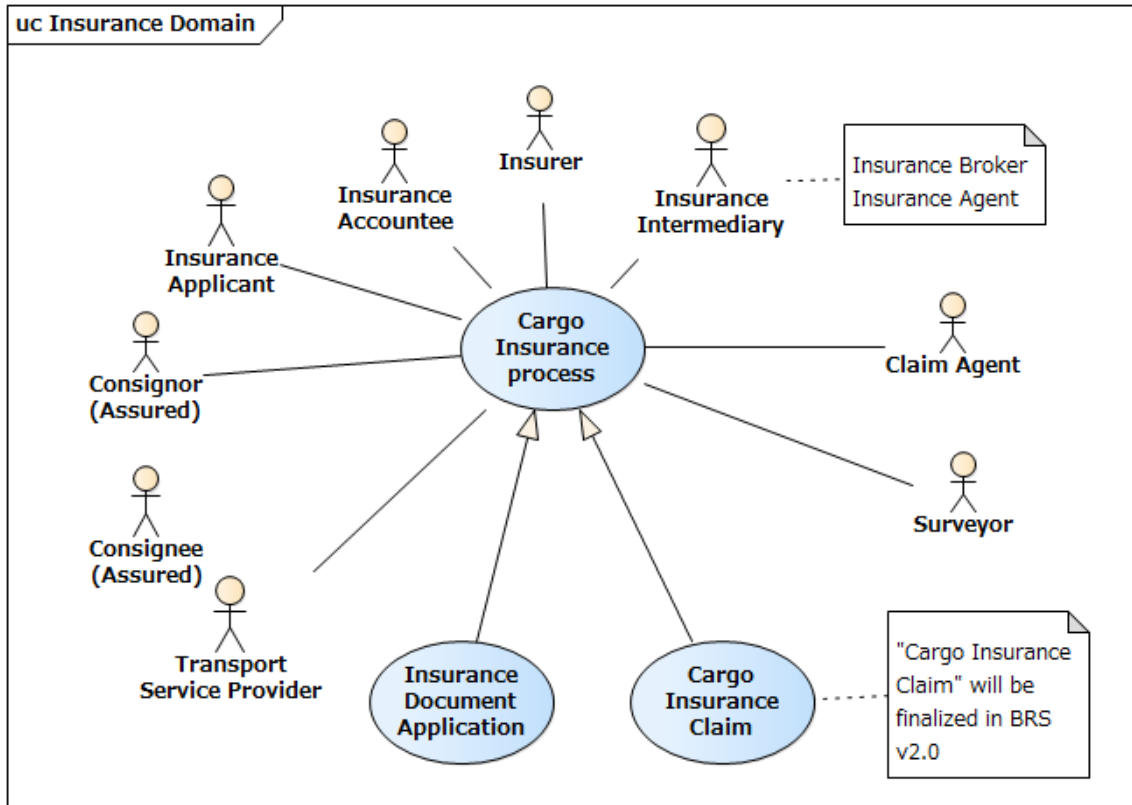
uc Insurance Domain

Insurer

Insurance Accountee

Insurance Intermediary

Insurance Broker
Insurance Agent

Insurance Applicant

Cargo Insurance process

Consignor (Assured)

Claim Agent

Surveyor

Consignee (Assured)

Transport Service Provider

Insurance Document Application

Cargo Insurance Claim

"Cargo Insurance Claim" will be finalized in BRS v2.0